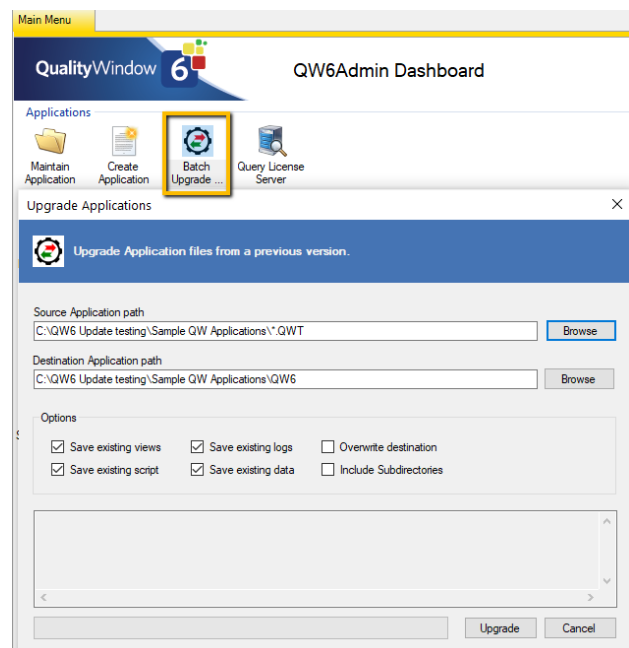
Main Menu

QualityWindow 6

QW6Admin Dashboard

Applications

Maintain Application

Create Application

Batch Upgrade ...

Query License Server

Upgrade Applications

Upgrade Application files from a previous version.

Source Application path

C:\QW6 Update testing\Sample QW Applications\*.QWT

Browse

Destination Application path

C:\QW6 Update testing\Sample QW Applications\QW6

Browse

Options

Save existing views

Save existing logs

Overwrite destination

Save existing script

Save existing data

Include Subdirectories

Upgrade

Cancel